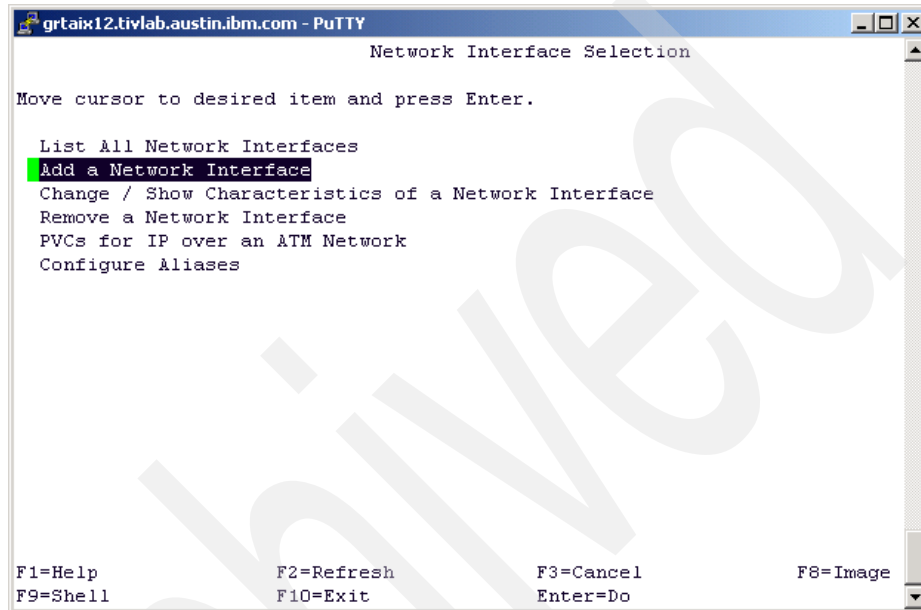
grtaix12.tivlab.austin.ibm.com - PuTTY

Network Interface Selection

Move cursor to desired item and press Enter.

List All Network Interfaces
Add a Network Interface
Change / Show Characteristics of a Network Interface
Remove a Network Interface
PVCs for IP over an ATM Network
Configure Aliases

F1=Help F2=Refresh F3=Cancel F8=Image
F9=Shell F10=Exit Enter=Do

Archived